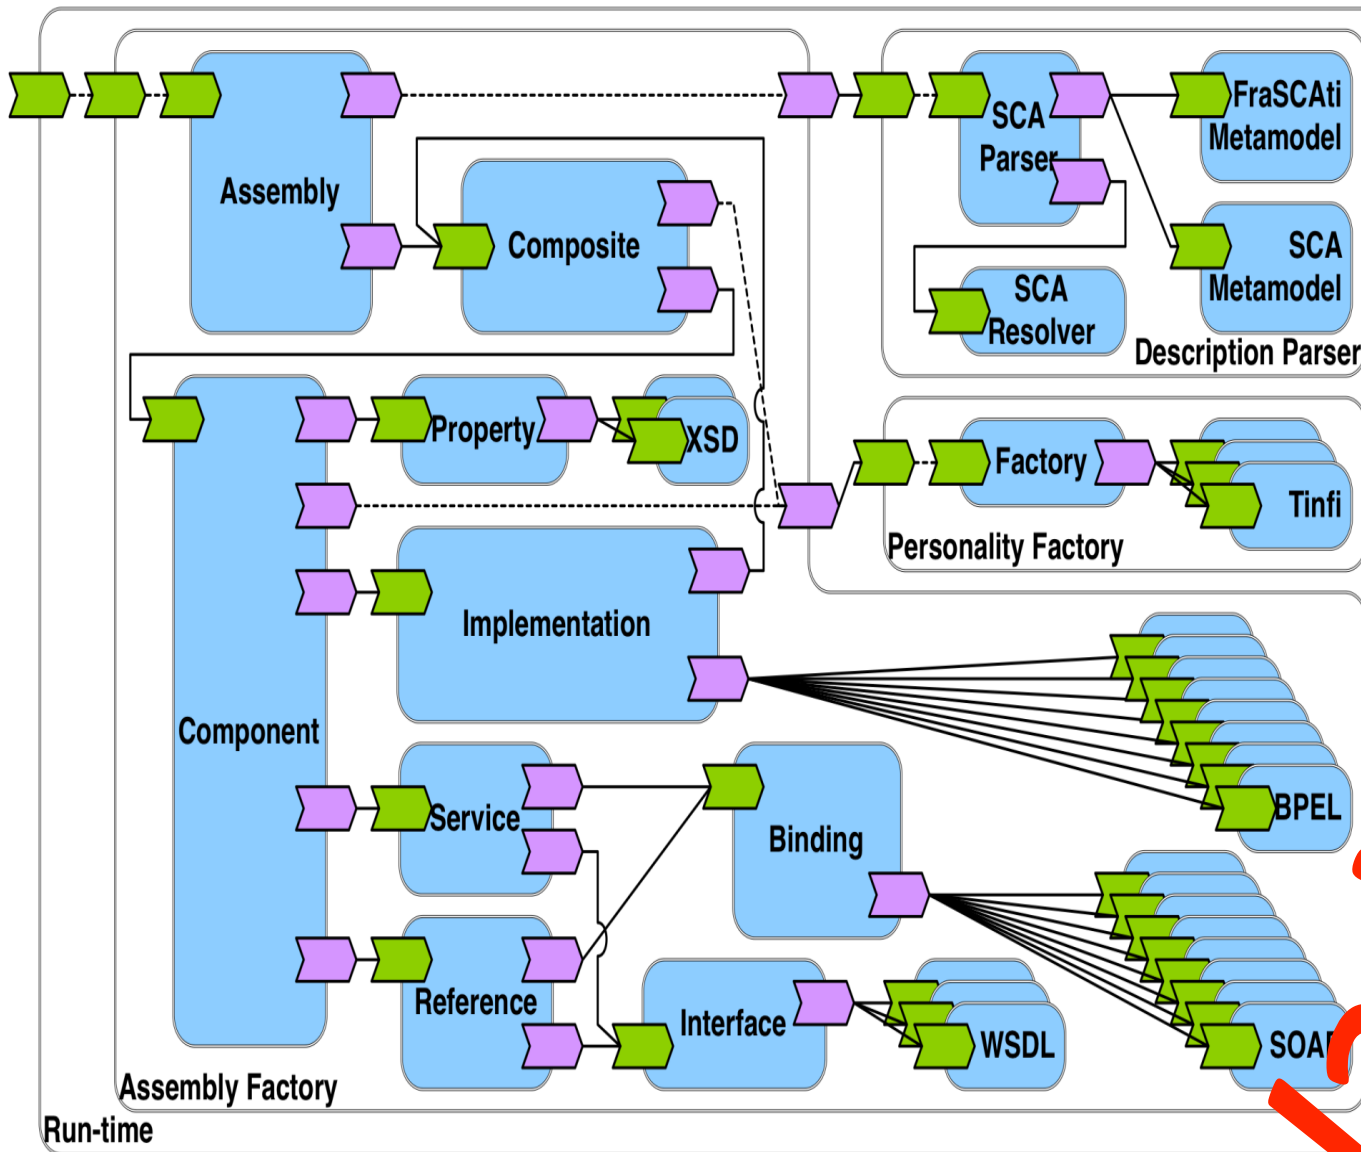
Assembly
Composite
SCA Parser
FraSCAti Metamodel
SCA Metamodel
SCA Resolver
Description Parser
Property
XSD
Factory
Tinfi
Personality Factory
Implementation
Component
BPEL
Service
Binding
Reference
Interface
WSDL
SOA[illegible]
Assembly Factory
Run-time